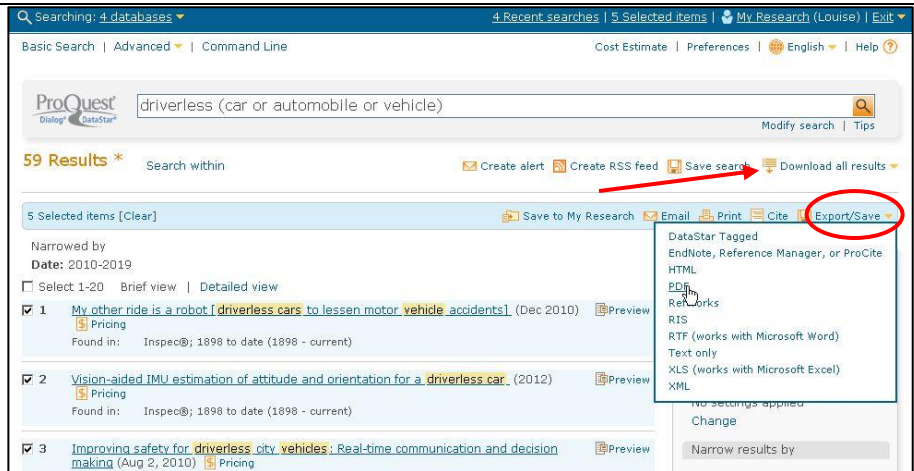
Searching: 4 databases

4 Recent searches | 5 Selected items | My Research (Louise) | Exit

Basic Search | Advanced | Command Line

Cost Estimate | Preferences | English | Help

ProQuest Dialog DataStar

driverless (car or automobile or vehicle)

Modify search | Tips

59 Results *

Search within

Create alert  Create RSS feed  Save search  Download all results

5 Selected items [Clear]

Save to My Research  Email  Print  Cite  Export/Save

Narrowed by
Date: 2010-2019

Select 1-20  Brief view | Detailed view

1 My other ride is a robot [driverless cars to lessen motor vehicle accidents] (Dec 2010)
Pricing
Found in: Inspec®; 1898 to date (1898 - current)

Preview

2 Vision-aided IMU estimation of attitude and orientation for a driverless car (2012)
Pricing
Found in: Inspec®; 1898 to date (1898 - current)

Preview

3 Improving safety for driverless city vehicles: Real-time communication and decision making (Aug 2, 2010) Pricing

Preview

DataStar Tagged
EndNote, Reference Manager, or ProCite
HTML
PDF
RefWorks
RIS
RTF (works with Microsoft Word)
Text only
XLS (works with Microsoft Excel)
XML

No settings applied
Change

Narrow results by